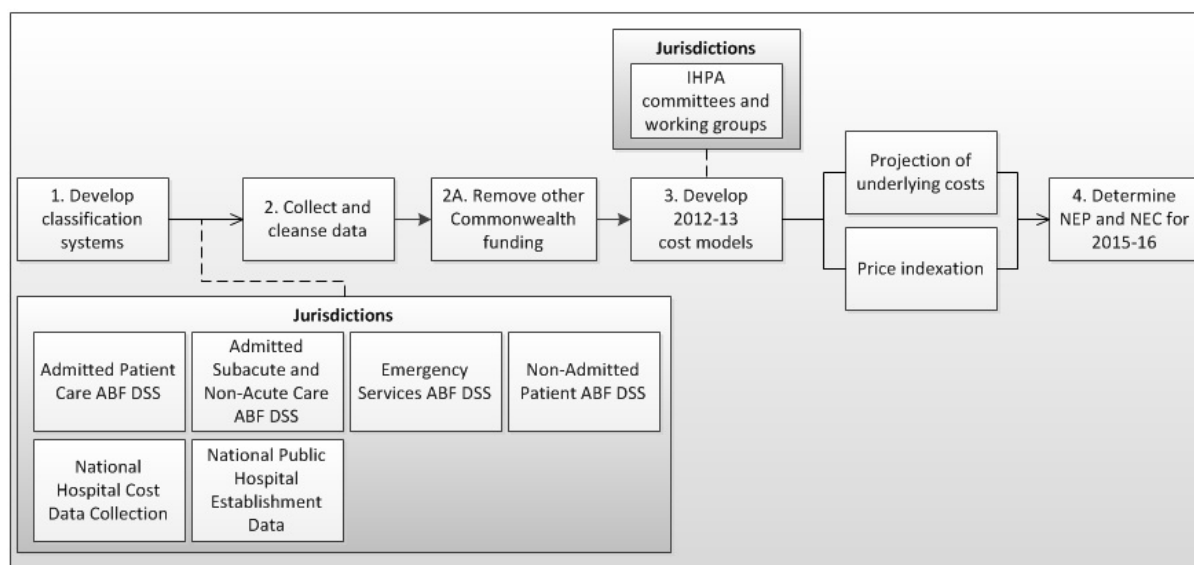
Jurisdictions

IHPA committees and working groups

1. Develop classification systems

2. Collect and cleanse data

2A. Remove other Commonwealth funding

3. Develop 2012-13 cost models

Projection of underlying costs

Price indexation

4. Determine NEP and NEC for 2015-16

Jurisdictions

Admitted Patient Care ABF DSS

Admitted Subacute and Non-Acute Care ABF DSS

Emergency Services ABF DSS

Non-Admitted Patient ABF DSS

National Hospital Cost Data Collection

National Public Hospital Establishment Data